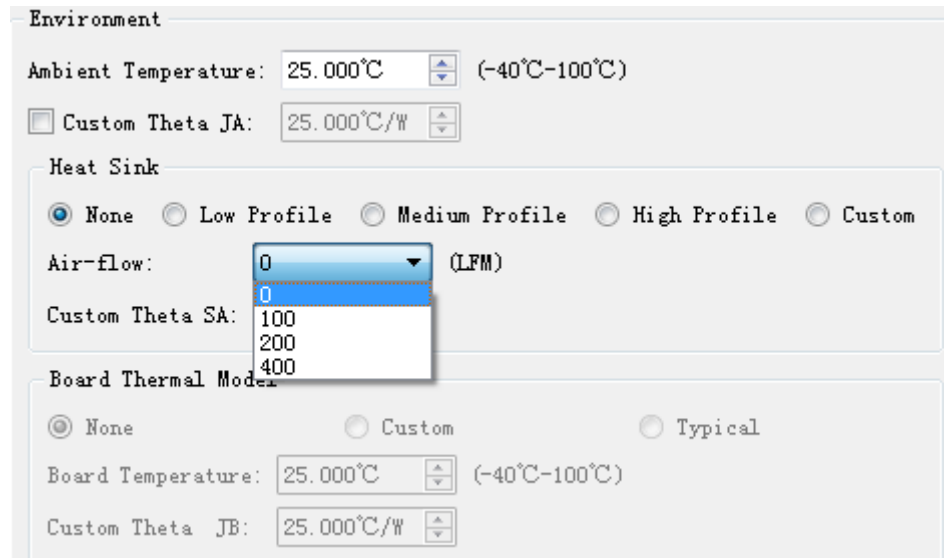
Environment

Ambient Temperature: 25.000℃ (-40℃-100℃)

Custom Theta JA: 25.000℃/W

Heat Sink

None Low Profile Medium Profile High Profile Custom

Air-flow: 0 (LFM)

0
100
200
400

Custom Theta SA:

Board Thermal Model

None Custom Typical

Board Temperature: 25.000℃ (-40℃-100℃)

Custom Theta JB: 25.000℃/W